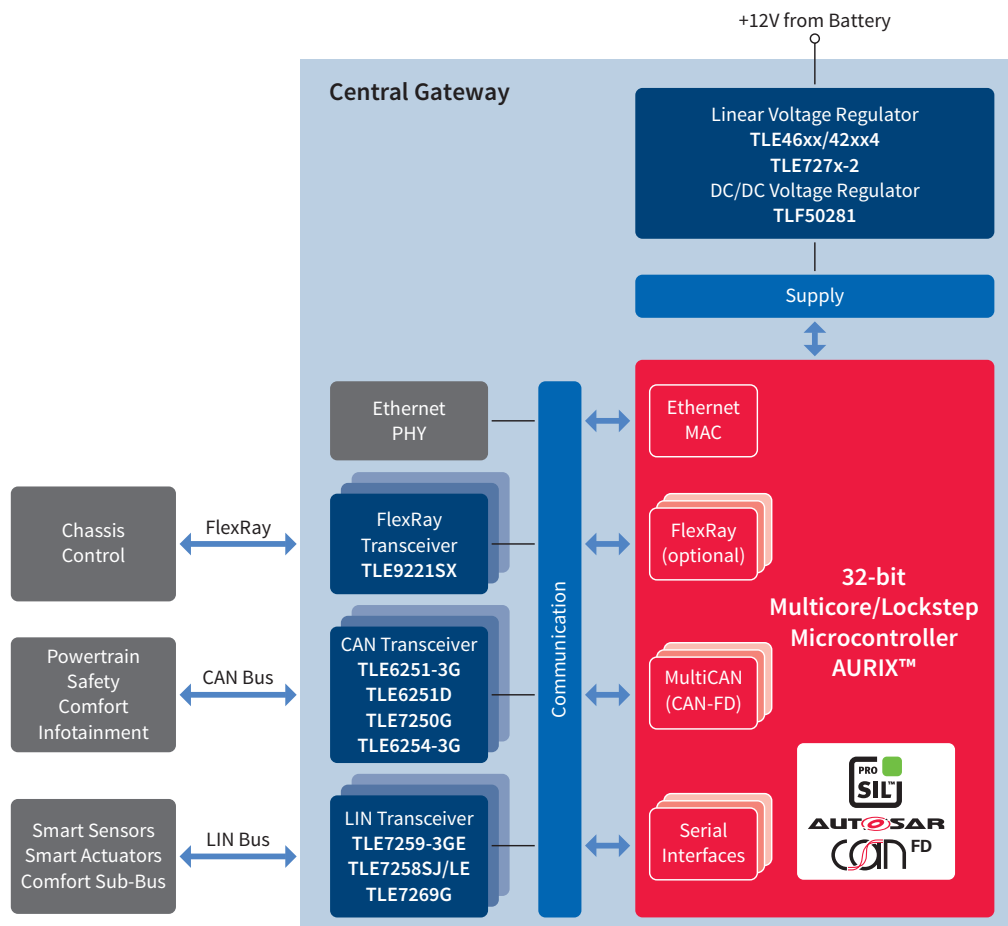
+12V from Battery

Central Gateway

Linear Voltage Regulator
TLE46xx/42xx4
TLE727x-2
DC/DC Voltage Regulator
TLF50281

Supply

Ethernet PHY

FlexRay Transceiver
TLE9221SX

CAN Transceiver
TLE6251-3G
TLE6251D
TLE7250G
TLE6254-3G

LIN Transceiver
TLE7259-3GE
TLE7258SJ/LE
TLE7269G

Communication

Ethernet MAC

FlexRay (optional)

MultiCAN (CAN-FD)

Serial Interfaces

32-bit Multicore/Lockstep Microcontroller AURIX™

PRO SIL™
AUTOSAR
CAN FD

Chassis Control

FlexRay

Powertrain
Safety
Comfort
Infotainment

CAN Bus

Smart Sensors
Smart Actuators
Comfort Sub-Bus

LIN Bus